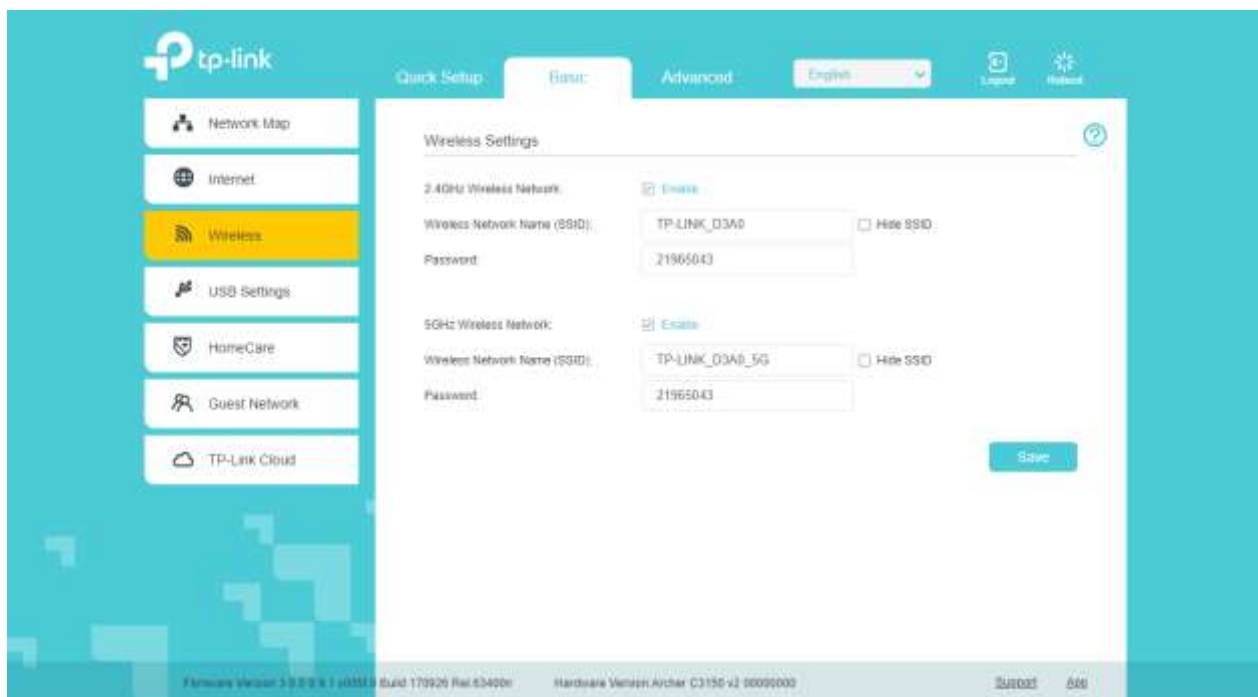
tp-link

Quick Setup | Basic | Advanced | English | Logout | Reboot

Network Map
Internet
Wireless
USB Settings
HomeCare
Guest Network
TP-Link Cloud

Wireless Settings

2.4GHz Wireless Network: Enable
Wireless Network Name (SSID): TP-LINK_D3A0 Hide SSID
Password: 21965043

5GHz Wireless Network: Enable
Wireless Network Name (SSID): TP-LINK_D3A0_5G Hide SSID
Password: 21965043

Save

Firmware Version 3.0.0 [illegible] Build 170926 Rel.63400n Hardware Version Archer C3150 v2 00000000 Support App